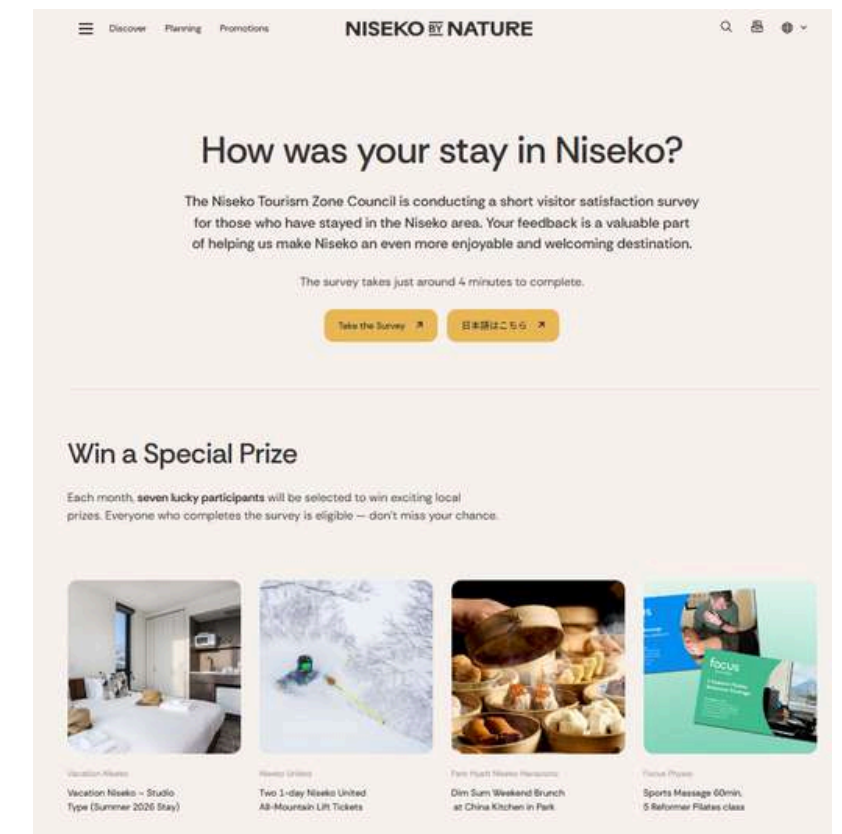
Discover Planning Promotions

NISEKO BY NATURE

How was your stay in Niseko?

The Niseko Tourism Zone Council is conducting a short visitor satisfaction survey for those who have stayed in the Niseko area. Your feedback is a valuable part of helping us make Niseko an even more enjoyable and welcoming destination.

The survey takes just around 4 minutes to complete.

Take the Survey ↗ 日本語はこちら ↗

Win a Special Prize

Each month, **seven lucky participants** will be selected to win exciting local prizes. Everyone who completes the survey is eligible — don't miss your chance.

focus

Vacation Niseko
Vacation Niseko – Studio Type (Summer 2026 Stay)

Niseko United
Two 1-day Niseko United All-Mountain Lift Tickets

Park Hyatt Niseko Hanazono
Dim Sum Weekend Brunch at China Kitchen in Park

Focus Physio
Sports Massage 60min, 5 Reformer Pilates class